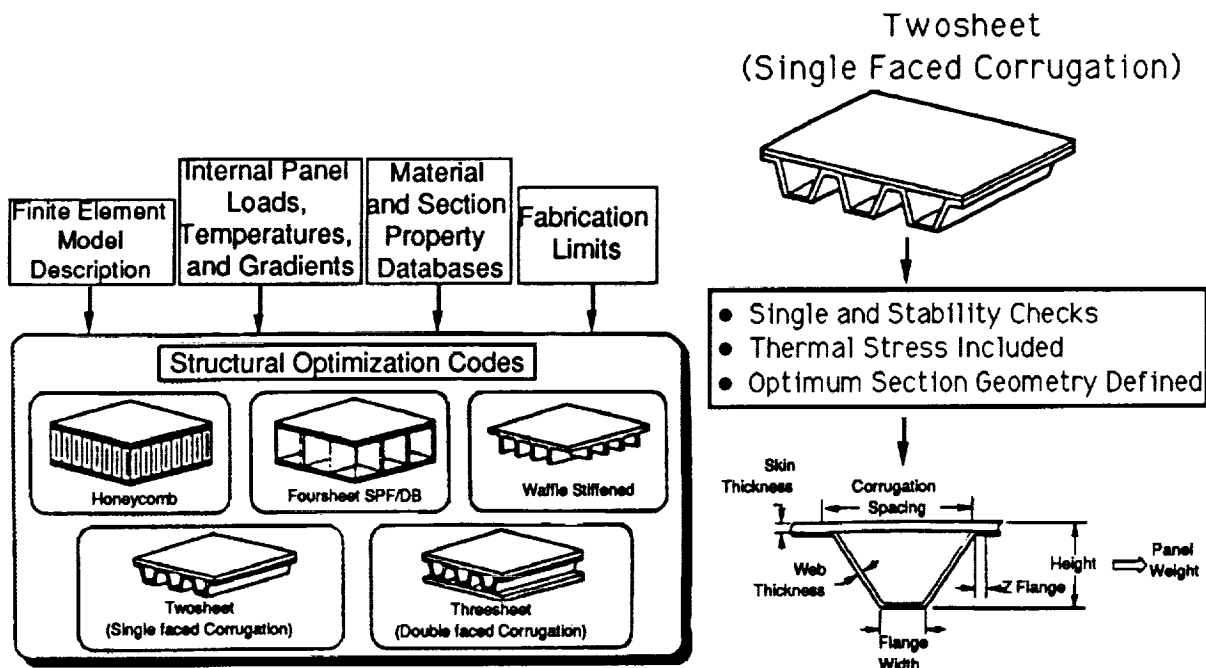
Twosheet
(Single Faced Corrugation)

Finite Element Model Description

Internal Panel Loads, Temperatures, and Gradients

Material and Section Property Databases

Fabrication Limits

Structural Optimization Codes

Honeycomb

Foursheet SPF/DB

Waffle Stiffened

Twosheet
(Single faced Corrugation)

Threesheet
(Double faced Corrugation)

• Single and Stability Checks
• Thermal Stress Included
• Optimum Section Geometry Defined

Skin Thickness

Corrugation Spacing

Web Thickness

Height

Z Flange

Panel Weight

Flange Width